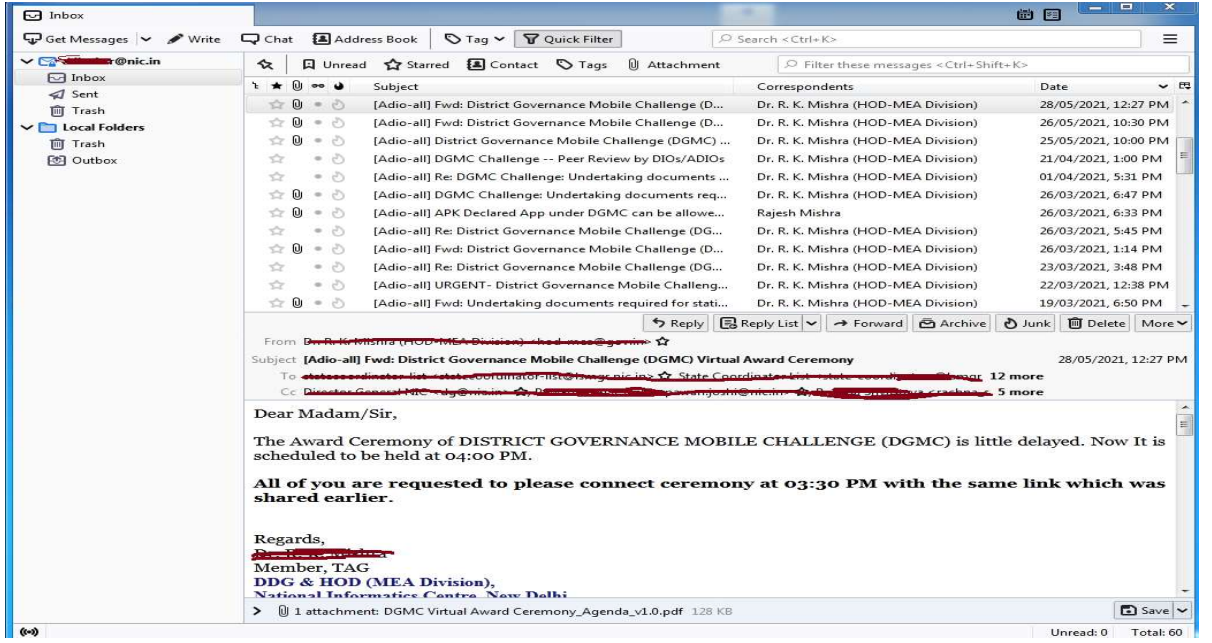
Inbox

Get Messages | Write | Chat | Address Book | Tag | Quick Filter | Search <Ctrl+K>

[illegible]@nic.in
Inbox
Sent
Trash
Local Folders
Trash
Outbox

Unread | Starred | Contact | Tags | Attachment | Filter these messages <Ctrl+Shift+K>

| Subject | Correspondents | Date |
|---|---|---|
| [Adio-all] Fwd: District Governance Mobile Challenge (D... | Dr. R. K. Mishra (HOD-MEA Division) | 28/05/2021, 12:27 PM |
| [Adio-all] Fwd: District Governance Mobile Challenge (D... | Dr. R. K. Mishra (HOD-MEA Division) | 26/05/2021, 10:30 PM |
| [Adio-all] District Governance Mobile Challenge (DGMC) ... | Dr. R. K. Mishra (HOD-MEA Division) | 25/05/2021, 10:00 PM |
| [Adio-all] DGMC Challenge -- Peer Review by DIOs/ADIOs | Dr. R. K. Mishra (HOD-MEA Division) | 21/04/2021, 1:00 PM |
| [Adio-all] Re: DGMC Challenge: Undertaking documents ... | Dr. R. K. Mishra (HOD-MEA Division) | 01/04/2021, 5:31 PM |
| [Adio-all] DGMC Challenge: Undertaking documents req... | Dr. R. K. Mishra (HOD-MEA Division) | 26/03/2021, 6:47 PM |
| [Adio-all] APK Declared App under DGMC can be allowe... | Rajesh Mishra | 26/03/2021, 6:33 PM |
| [Adio-all] Re: District Governance Mobile Challenge (DG... | Dr. R. K. Mishra (HOD-MEA Division) | 26/03/2021, 5:45 PM |
| [Adio-all] Fwd: District Governance Mobile Challenge (D... | Dr. R. K. Mishra (HOD-MEA Division) | 26/03/2021, 1:14 PM |
| [Adio-all] Re: District Governance Mobile Challenge (DG... | Dr. R. K. Mishra (HOD-MEA Division) | 23/03/2021, 3:48 PM |
| [Adio-all] URGENT- District Governance Mobile Challeng... | Dr. R. K. Mishra (HOD-MEA Division) | 22/03/2021, 12:38 PM |
| [Adio-all] Fwd: Undertaking documents required for stati... | Dr. R. K. Mishra (HOD-MEA Division) | 19/03/2021, 6:50 PM |

Reply | Reply List | Forward | Archive | Junk | Delete | More

From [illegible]
Subject [Adio-all] Fwd: District Governance Mobile Challenge (DGMC) Virtual Award Ceremony 28/05/2021, 12:27 PM
To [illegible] State Coordinator list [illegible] 12 more
Cc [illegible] 5 more

Dear Madam/Sir,

The Award Ceremony of DISTRICT GOVERNANCE MOBILE CHALLENGE (DGMC) is little delayed. Now It is scheduled to be held at 04:00 PM.

All of you are requested to please connect ceremony at 03:30 PM with the same link which was shared earlier.

Regards,
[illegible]
Member, TAG
DDG & HOD (MEA Division),
National Informatics Centre, New Delhi

1 attachment: DGMC Virtual Award Ceremony_Agenda_v1.0.pdf 128 KB
Save

Unread: 0 Total: 60